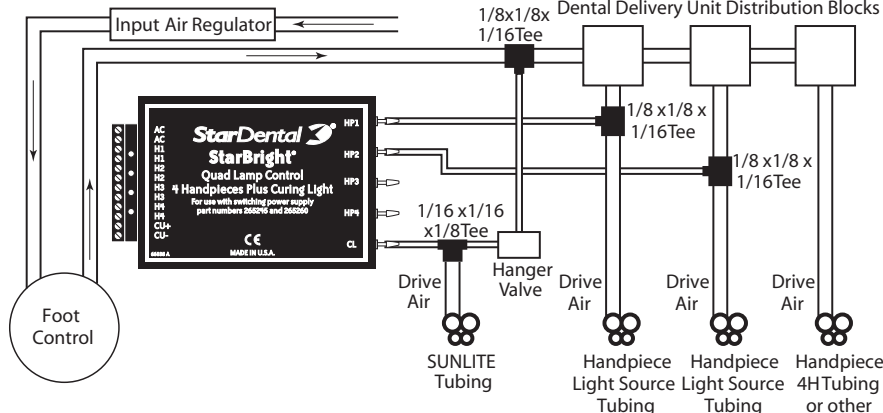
Input Air Regulator

1/8x1/8x 1/16Tee

Dental Delivery Unit Distribution Blocks

1/8 x1/8 x 1/16Tee

1/8 x1/8 x 1/16Tee

AC
AC
H1
H1
H2
H2
H3
H3
H4
H4
CU+
CU-

StarDental

StarBright®

Quad Lamp Control

4 Handpieces Plus Curing Light

For use with switching power supply part numbers 265246 and 265260

CE

MADE IN U.S.A.

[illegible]

HP1

HP2

HP3

HP4

CL

1/16 x1/16 x1/8Tee

Hanger Valve

Drive Air

Drive Air

Drive Air

Drive Air

Foot Control

SUNLITE Tubing

Handpiece Light Source Tubing

Handpiece Light Source Tubing

Handpiece 4HTubing or other